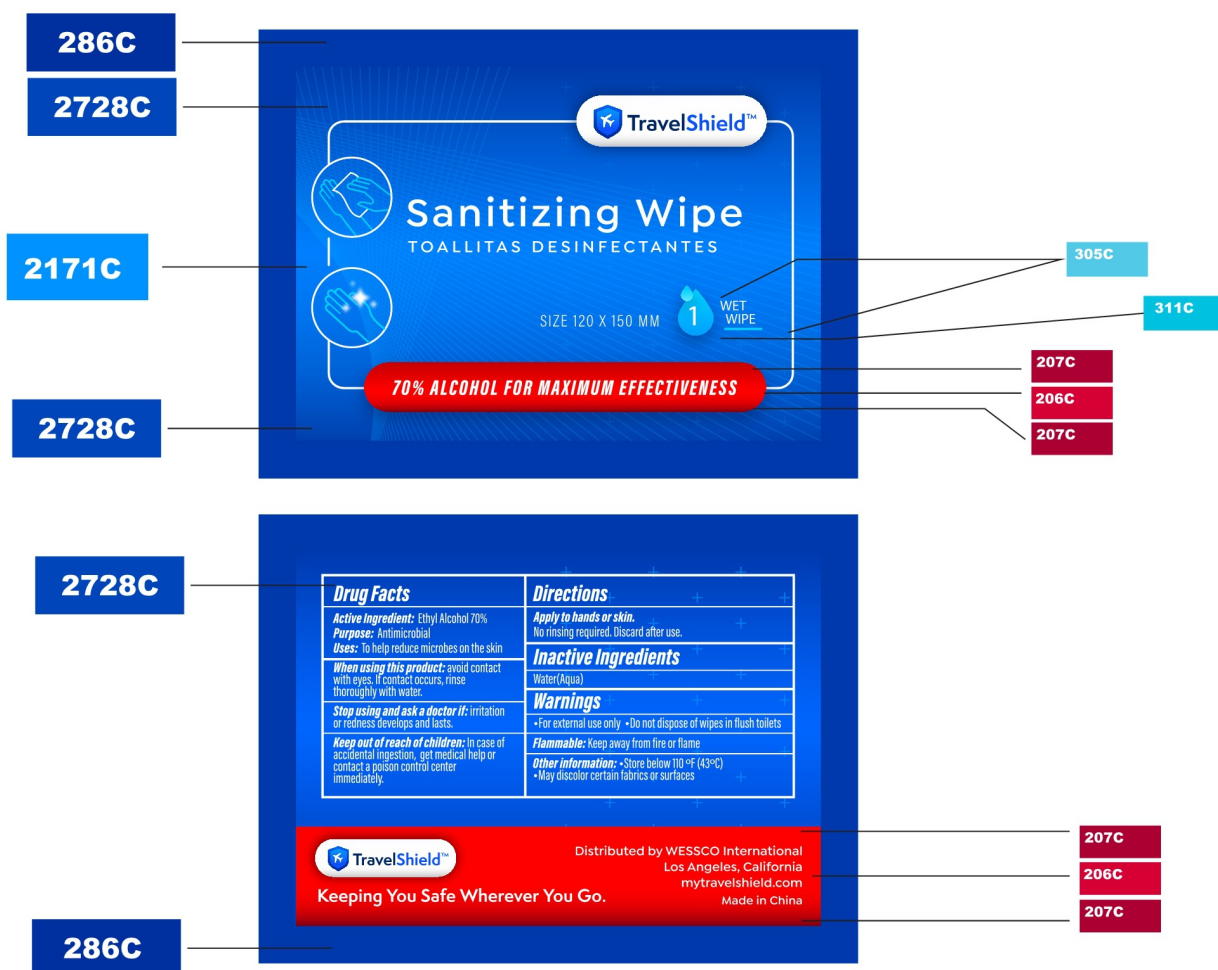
286C

2728C

TravelShield™

Sanitizing Wipe
TOALLITAS DESINFECTANTES

2171C

SIZE 120 X 150 MM

1 WET WIPE

305C

311C

70% ALCOHOL FOR MAXIMUM EFFECTIVENESS

207C

206C

2728C

207C

2728C

| Drug Facts | Directions |
|---|---|
| **Active Ingredient:** Ethyl Alcohol 70% **Purpose:** Antimicrobial **Uses:** To help reduce microbes on the skin | **Apply to hands or skin.** No rinsing required. Discard after use. |
| **When using this product:** avoid contact with eyes. If contact occurs, rinse thoroughly with water. | **Inactive Ingredients** Water(Aqua) |
| **Stop using and ask a doctor if:** irritation or redness develops and lasts. | **Warnings** •For external use only •Do not dispose of wipes in flush toilets |
| **Keep out of reach of children:** In case of accidental ingestion, get medical help or contact a poison control center immediately. | **Flammable:** Keep away from fire or flame **Other information:** •Store below 110 ºF (43ºC) •May discolor certain fabrics or surfaces |

TravelShield™
Keeping You Safe Wherever You Go.

Distributed by WESSCO International
Los Angeles, California
mytravelshield.com
Made in China

207C

206C

207C

286C